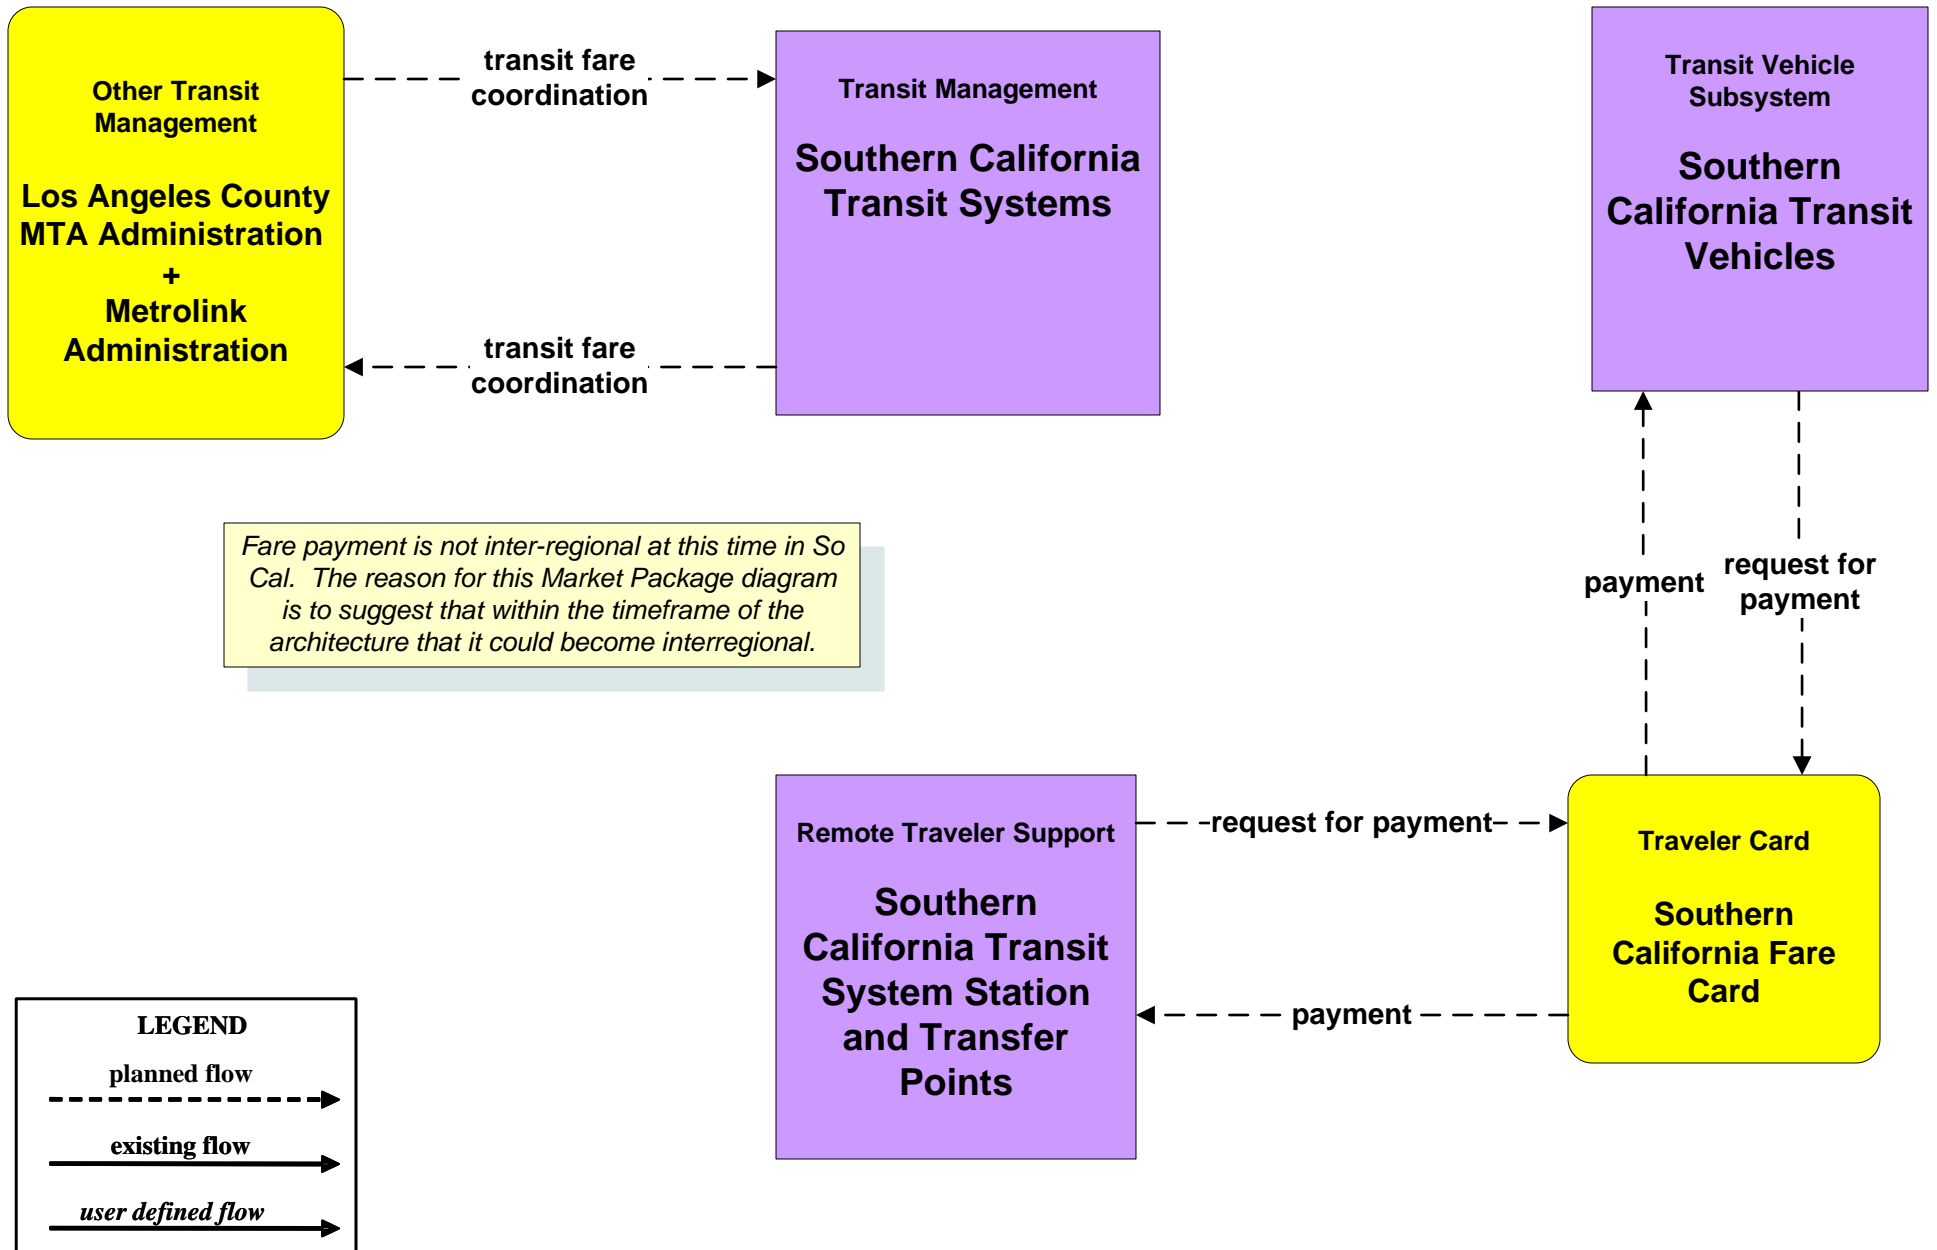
Other Transit Management

Los Angeles County MTA Administration + Metrolink Administration

transit fare coordination

Transit Management

Southern California Transit Systems

Transit Vehicle Subsystem

Southern California Transit Vehicles

transit fare coordination

Fare payment is not inter-regional at this time in So Cal. The reason for this Market Package diagram is to suggest that within the timeframe of the architecture that it could become interregional.

payment

request for payment

Remote Traveler Support

Southern California Transit System Station and Transfer Points

request for payment

Traveler Card

Southern California Fare Card

payment

LEGEND

planned flow

existing flow

user defined flow